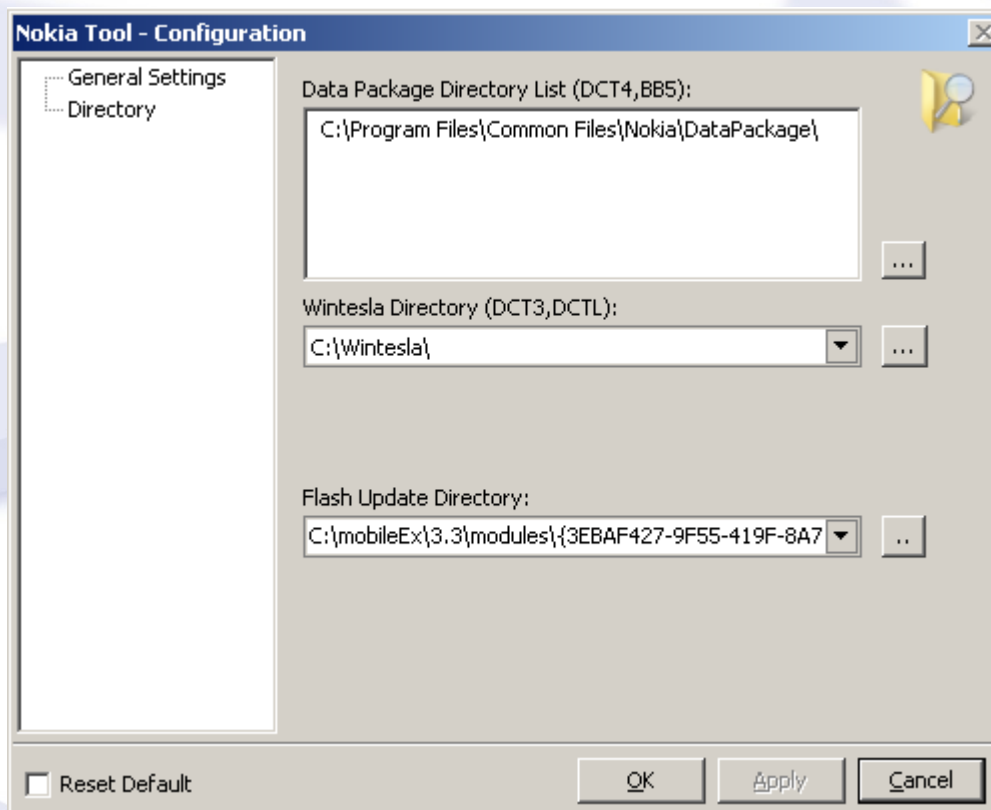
Nokia Tool - Configuration

General Settings
Directory

Data Package Directory List (DCT4,BB5):
C:\Program Files\Common Files\Nokia\DataPackage\
...

Wintesla Directory (DCT3,DCTL):
C:\Wintesla\
...

Flash Update Directory:
C:\mobileEx\3.3\modules\{3EBAF427-9F55-419F-8A7
..

Reset Default

OK
Apply
Cancel